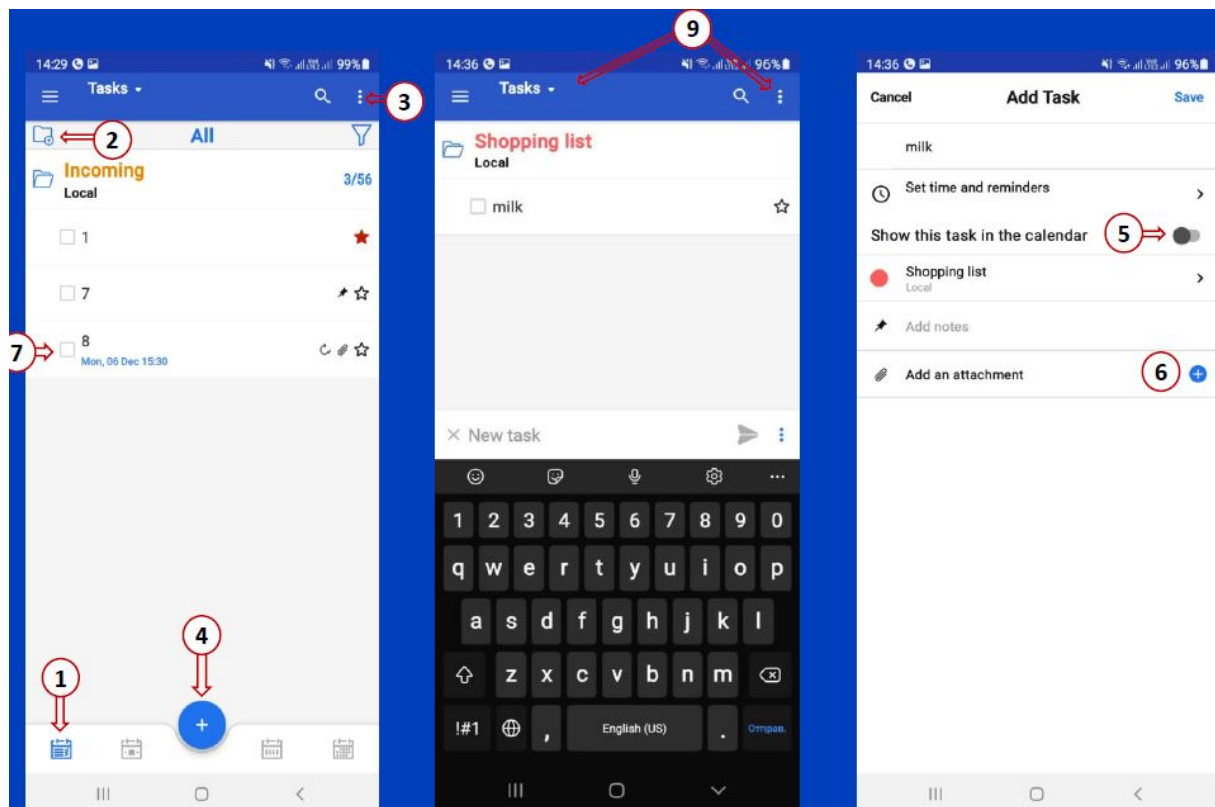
14:29 99%
Tasks
3
2
All
Incoming
Local
3/56
1
7
7
8
Mon, 06 Dec 15:30
4
1
+

9
14:36 96%
Tasks
Shopping list
Local
milk
× New task
1 2 3 4 5 6 7 8 9 0
q w e r t y u i o p
a s d f g h j k l
z x c v b n m
!#1 , English (US) . Отправ.

14:36 96%
Cancel
Add Task
Save
milk
Set time and reminders
Show this task in the calendar
5
Shopping list
Local
Add notes
Add an attachment
6